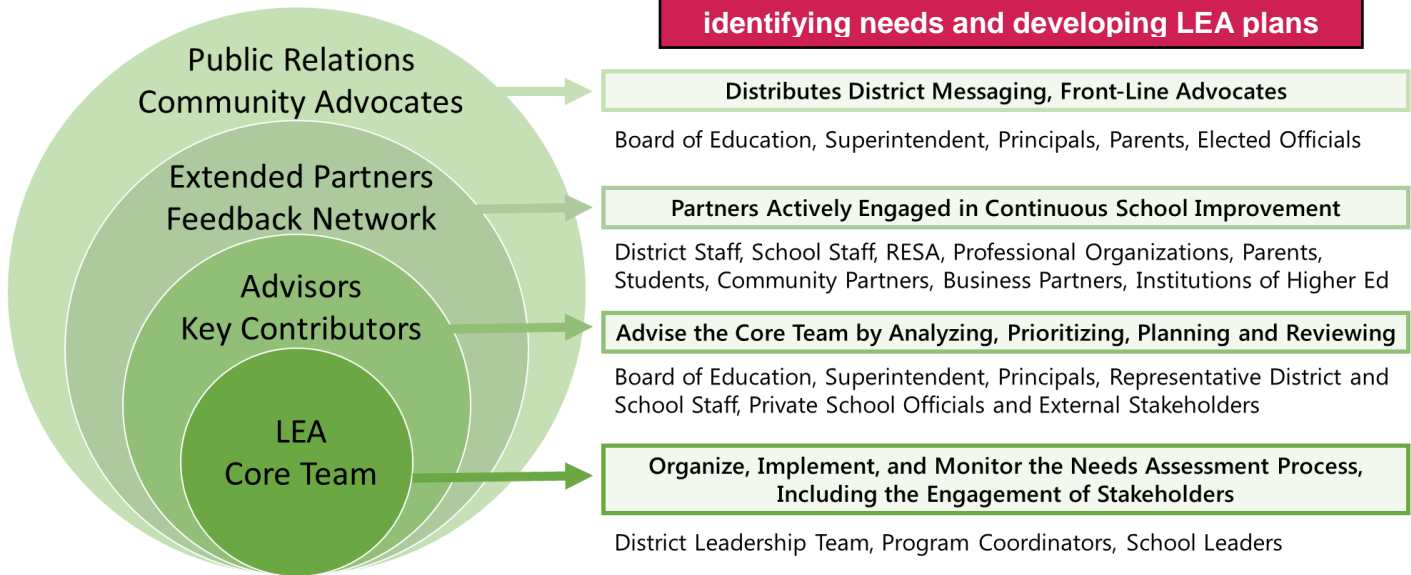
identifying needs and developing LEA plans

Public Relations
Community Advocates

Distributes District Messaging, Front-Line Advocates

Board of Education, Superintendent, Principals, Parents, Elected Officials

Extended Partners
Feedback Network

Partners Actively Engaged in Continuous School Improvement

District Staff, School Staff, RESA, Professional Organizations, Parents, Students, Community Partners, Business Partners, Institutions of Higher Ed

Advisors
Key Contributors

Advise the Core Team by Analyzing, Prioritizing, Planning and Reviewing

Board of Education, Superintendent, Principals, Representative District and School Staff, Private School Officials and External Stakeholders

LEA
Core Team

Organize, Implement, and Monitor the Needs Assessment Process, Including the Engagement of Stakeholders

District Leadership Team, Program Coordinators, School Leaders